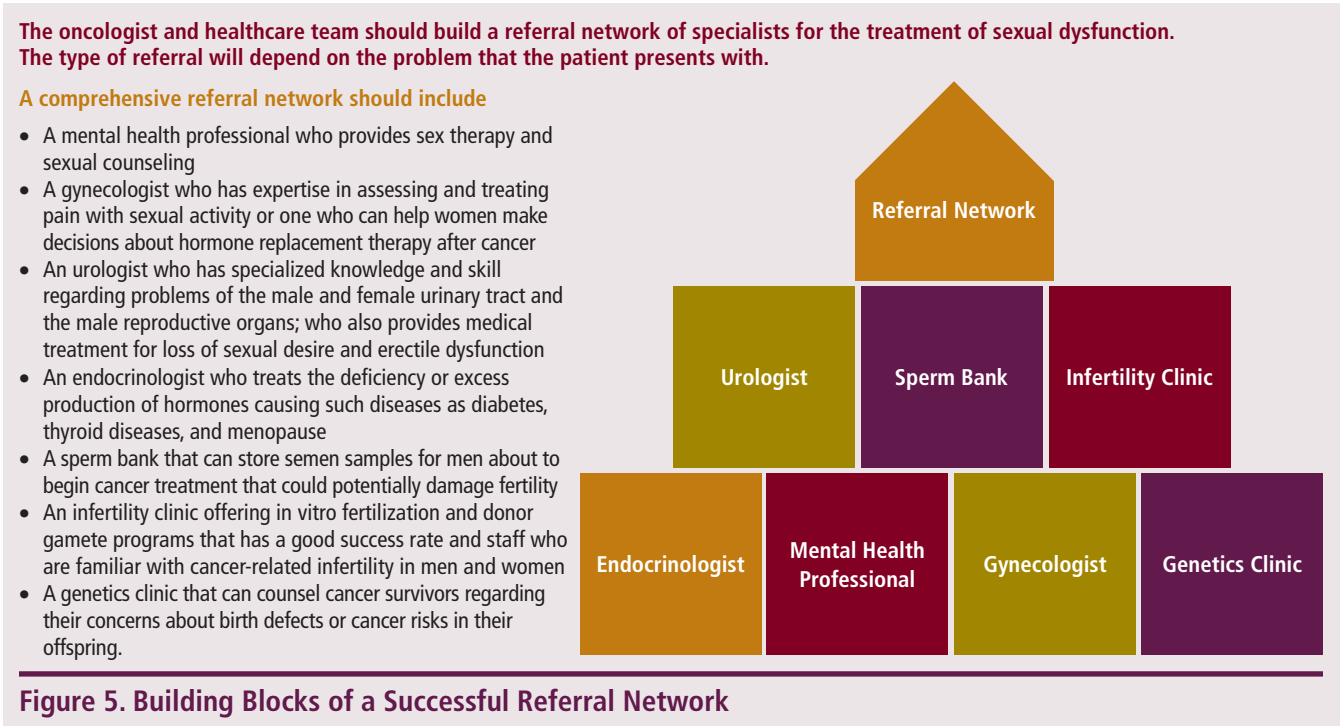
The oncologist and healthcare team should build a referral network of specialists for the treatment of sexual dysfunction. The type of referral will depend on the problem that the patient presents with.

A comprehensive referral network should include

- A mental health professional who provides sex therapy and sexual counseling
- A gynecologist who has expertise in assessing and treating pain with sexual activity or one who can help women make decisions about hormone replacement therapy after cancer
- An urologist who has specialized knowledge and skill regarding problems of the male and female urinary tract and the male reproductive organs; who also provides medical treatment for loss of sexual desire and erectile dysfunction
- An endocrinologist who treats the deficiency or excess production of hormones causing such diseases as diabetes, thyroid diseases, and menopause
- A sperm bank that can store semen samples for men about to begin cancer treatment that could potentially damage fertility
- An infertility clinic offering in vitro fertilization and donor gamete programs that has a good success rate and staff who are familiar with cancer-related infertility in men and women
- A genetics clinic that can counsel cancer survivors regarding their concerns about birth defects or cancer risks in their offspring.

Referral Network

Urologist
Sperm Bank
Infertility Clinic

Endocrinologist
Mental Health Professional
Gynecologist
Genetics Clinic

Figure 5. Building Blocks of a Successful Referral Network